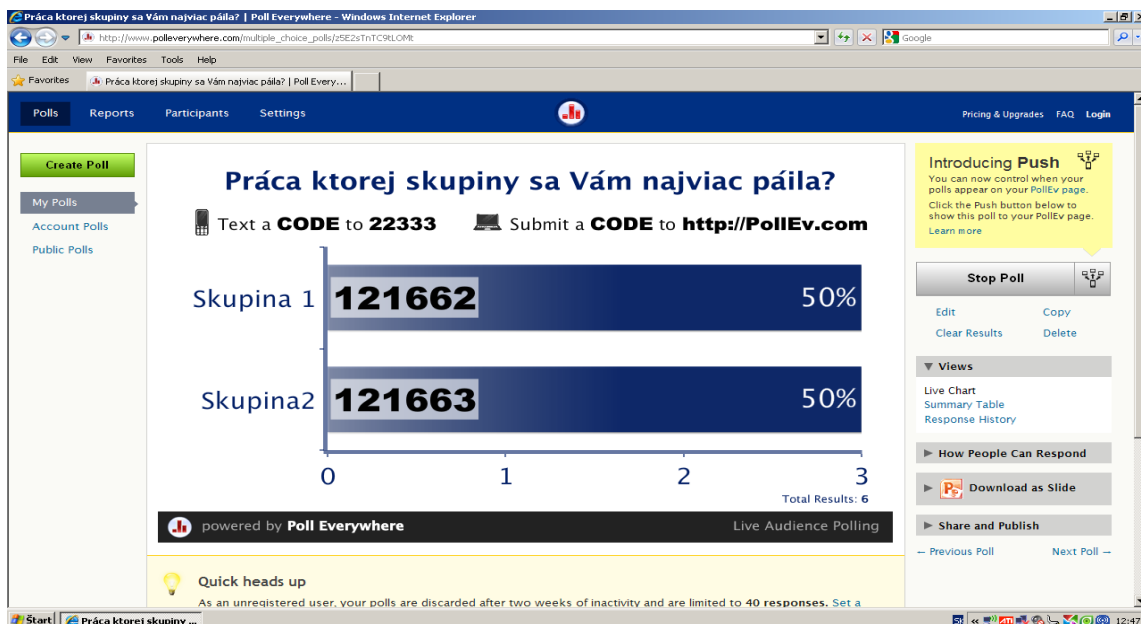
Práca ktorej skupiny sa Vám najviac páila? | Poll Everywhere - Windows Internet Explorer

http://www.polleverywhere.com/multiple_choice_polls/z5E2sTnTC9tLOMt

Google

File Edit View Favorites Tools Help

Favorites

Práca ktorej skupiny sa Vám najviac páila? | Poll Every...

Polls Reports Participants Settings

Pricing & Upgrades FAQ Login

Create Poll

My Polls

Account Polls

Public Polls

Práca ktorej skupiny sa Vám najviac páila?

Text a CODE to 22333 Submit a CODE to http://PollEv.com

| | | |
|---|---|---|
| Skupina 1 | 121662 | 50% |
| Skupina2 | 121663 | 50% |

0 1 2 3

Total Results: 6

powered by Poll Everywhere

Live Audience Polling

Introducing Push

You can now control when your polls appear on your PollEv page.

Click the Push button below to show this poll to your PollEv page.

Learn more

Stop Poll

Edit Copy

Clear Results Delete

▼ Views

Live Chart

Summary Table

Response History

► How People Can Respond

► Download as Slide

► Share and Publish

← Previous Poll Next Poll →

Quick heads up

As an unregistered user, your polls are discarded after two weeks of inactivity and are limited to 40 responses. Set a

Štart Práca ktorej skupiny ...

12:47